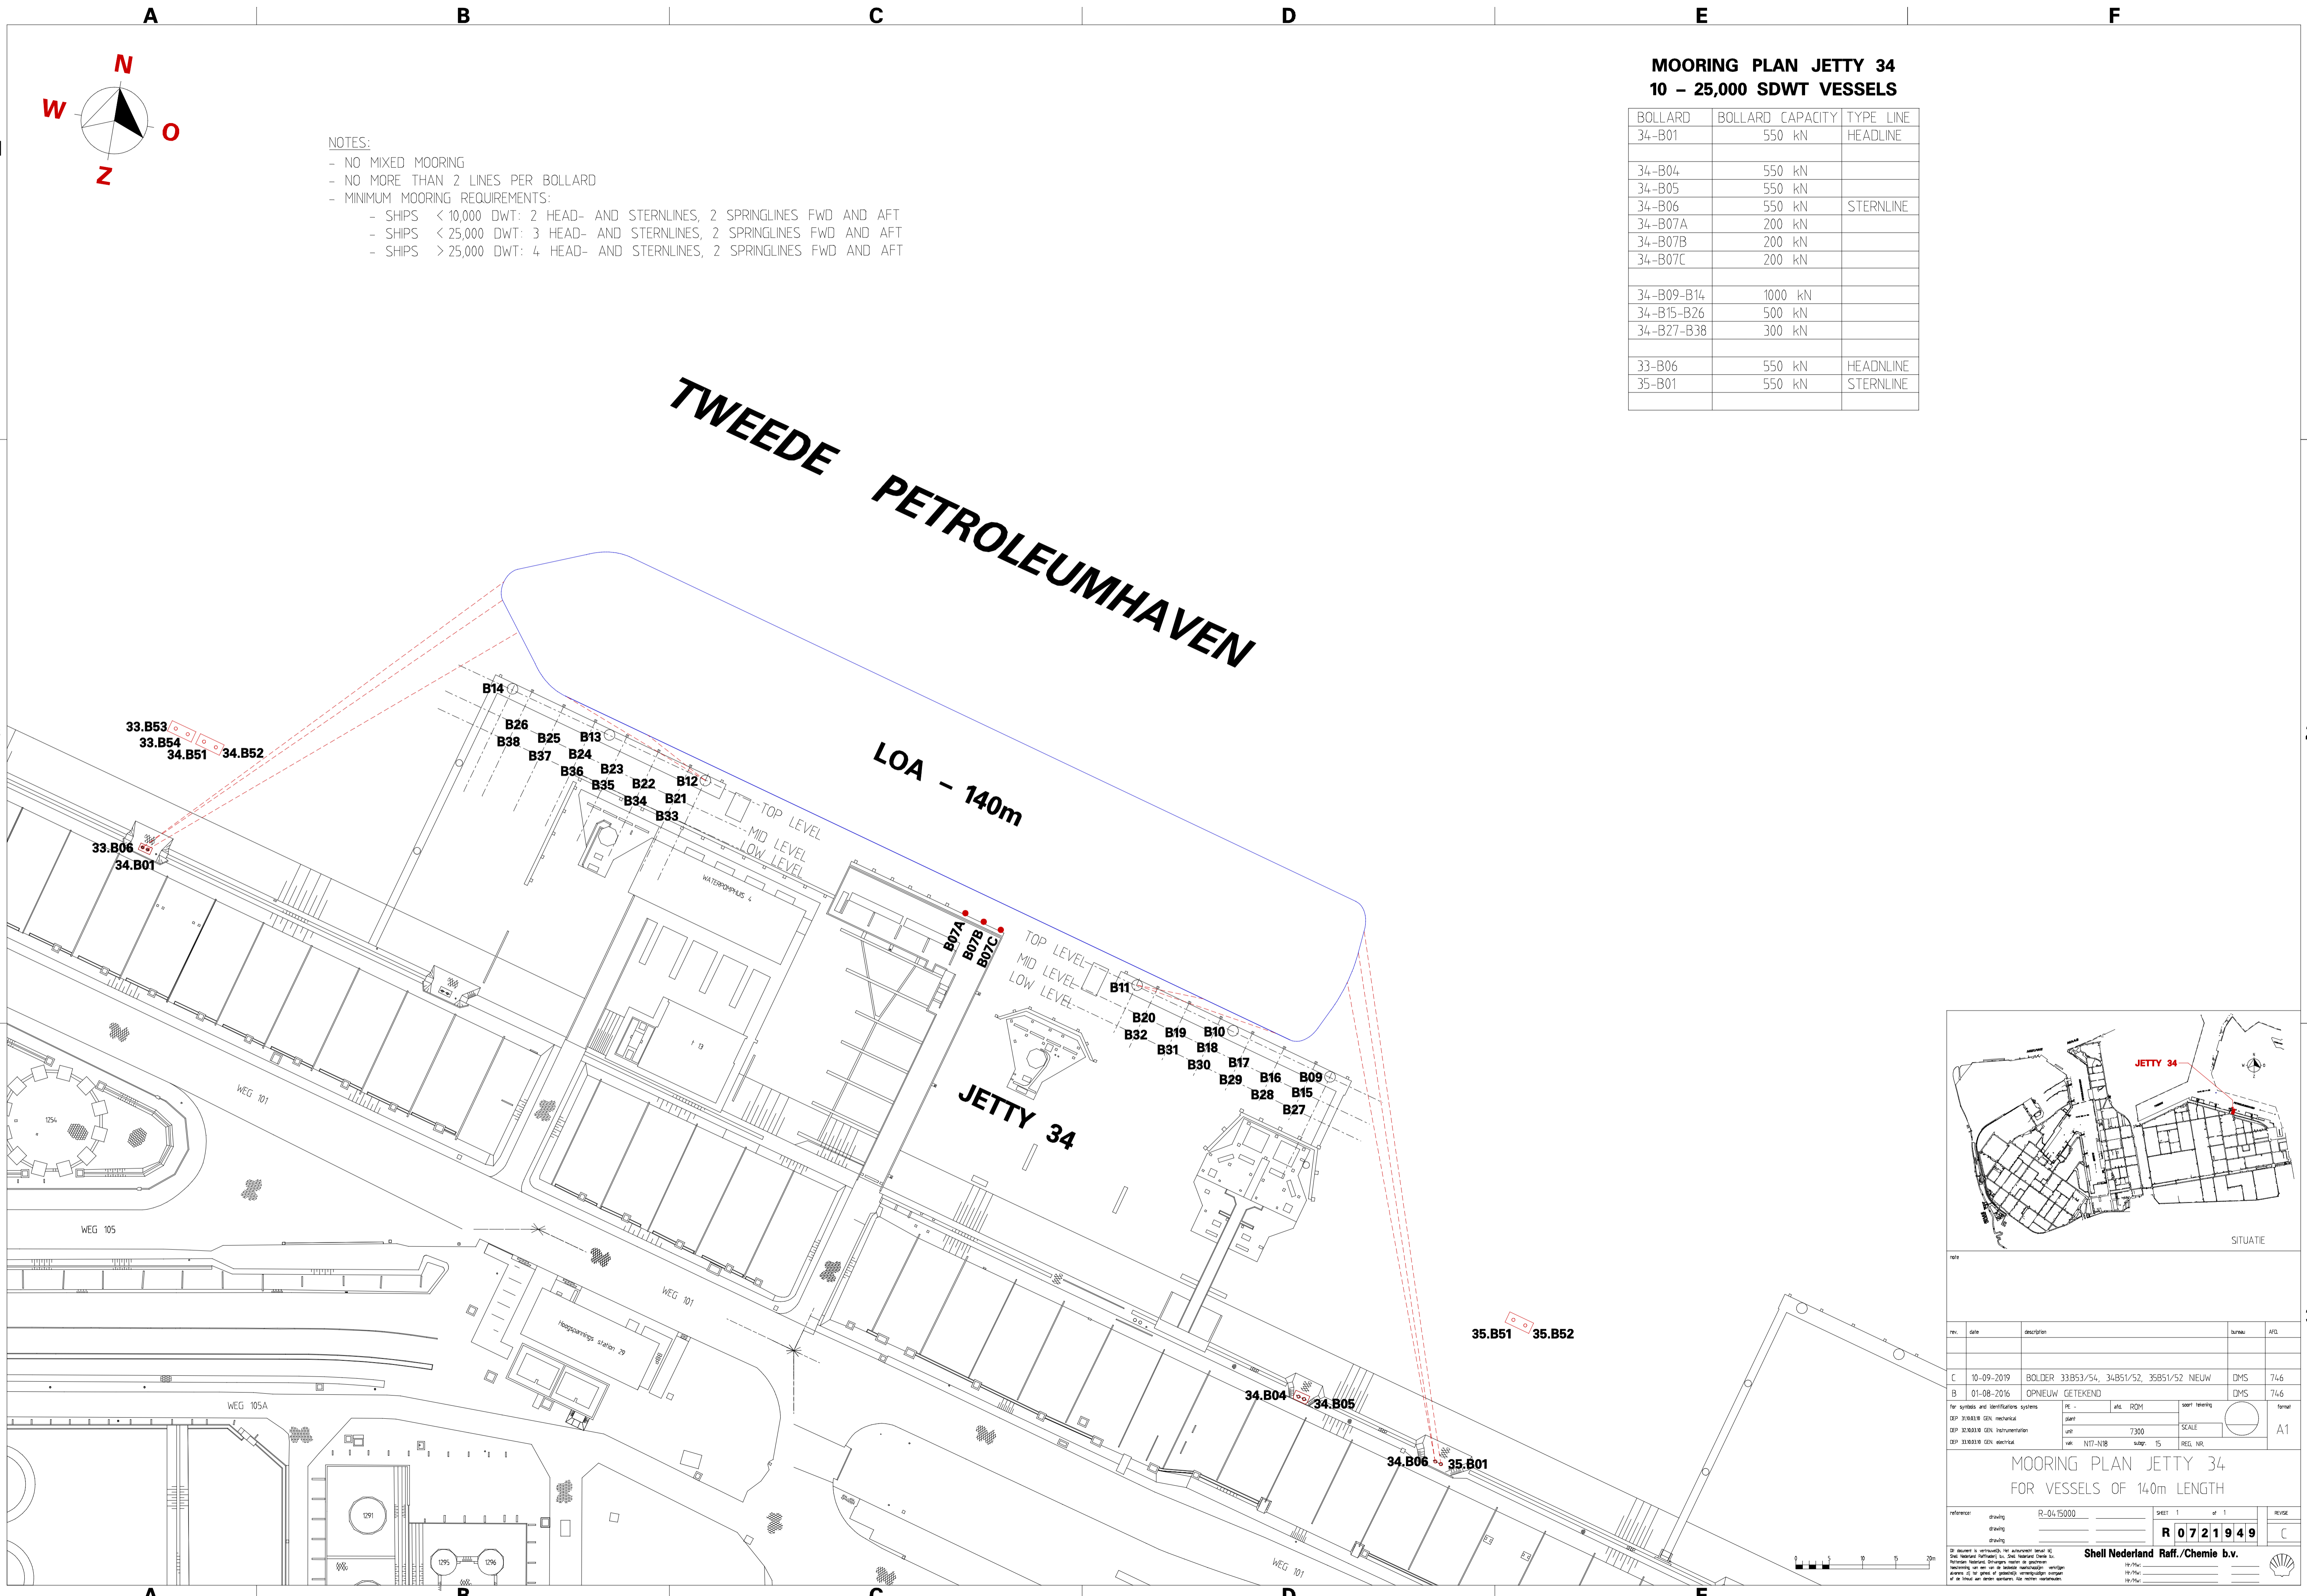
A B C D E F

N
W O
Z

NOTES:
- NO MIXED MOORING
- NO MORE THAN 2 LINES PER BOLLARD
- MINIMUM MOORING REQUIREMENTS:
- SHIPS < 10,000 DWT: 2 HEAD- AND STERNLINES, 2 SPRINGLINES FWD AND AFT
- SHIPS < 25,000 DWT: 3 HEAD- AND STERNLINES, 2 SPRINGLINES FWD AND AFT
- SHIPS > 25,000 DWT: 4 HEAD- AND STERNLINES, 2 SPRINGLINES FWD AND AFT

MOORING PLAN JETTY 34
10 – 25,000 SDWT VESSELS

| BOLLARD | BOLLARD CAPACITY | TYPE LINE |
|---|---|---|
| 34-B01 | 550 kN | HEADLINE |
| | | |
| 34-B04 | 550 kN | |
| 34-B05 | 550 kN | |
| 34-B06 | 550 kN | STERNLINE |
| 34-B07A | 200 kN | |
| 34-B07B | 200 kN | |
| 34-B07C | 200 kN | |
| | | |
| 34-B09-B14 | 1000 kN | |
| 34-B15-B26 | 500 kN | |
| 34-B27-B38 | 300 kN | |
| | | |
| 33-B06 | 550 kN | HEADNLINE |
| 35-B01 | 550 kN | STERNLINE |
| | | |

TWEEDE PETROLEUMHAVEN

LOA – 140m

33.B53
33.B54
34.B51 34.B52
33.B06
34.B01
B14
B26 B25 B13
B38 B37 B24
B36 B23
B35 B22 B12
B34 B21
B33
TOP LEVEL
MID LEVEL
LOW LEVEL
WATERPOMPHUIS 4
B07A B07B B07C
TOP LEVEL
MID LEVEL
LOW LEVEL
B11
B20
B32 B19 B10
B31 B18
B30 B17
B29 B16 B09
B28 B15
B27
JETTY 34
WEG 101
WEG 105
WEG 101
WEG 105A
1254
1291
1295 1296
Hoogspannings station 29
WEG 101
35.B51 35.B52
34.B04 34.B05
34.B06 35.B01

JETTY 34
SITUATIE

note
rev. date description bureau AFD.
C 10-09-2019 BOLDER 33.B53/54, 34.B51/52, 35.B51/52 NIEUW DMS 746
B 01-08-2016 OPNIEUW GETEKEND DMS 746
For symbols and identifications systems
DEP 31.10.03.10 GEN. mechanical
DEP 32.10.03.10 GEN. Instrumentation
DEP 33.10.03.10 GEN. electrical
PE - afd. ROM
plant
unit 7300
vak N17-N18 subgr. 15
SCALE
REG. NR.
format A1
MOORING PLAN JETTY 34
FOR VESSELS OF 140m LENGTH
reference: R-0415000
SHEET 1 of 1
R 0 7 2 1 9 4 9
REVISE C
Shell Nederland Raff./Chemie b.v.
0 5 10 15 20m